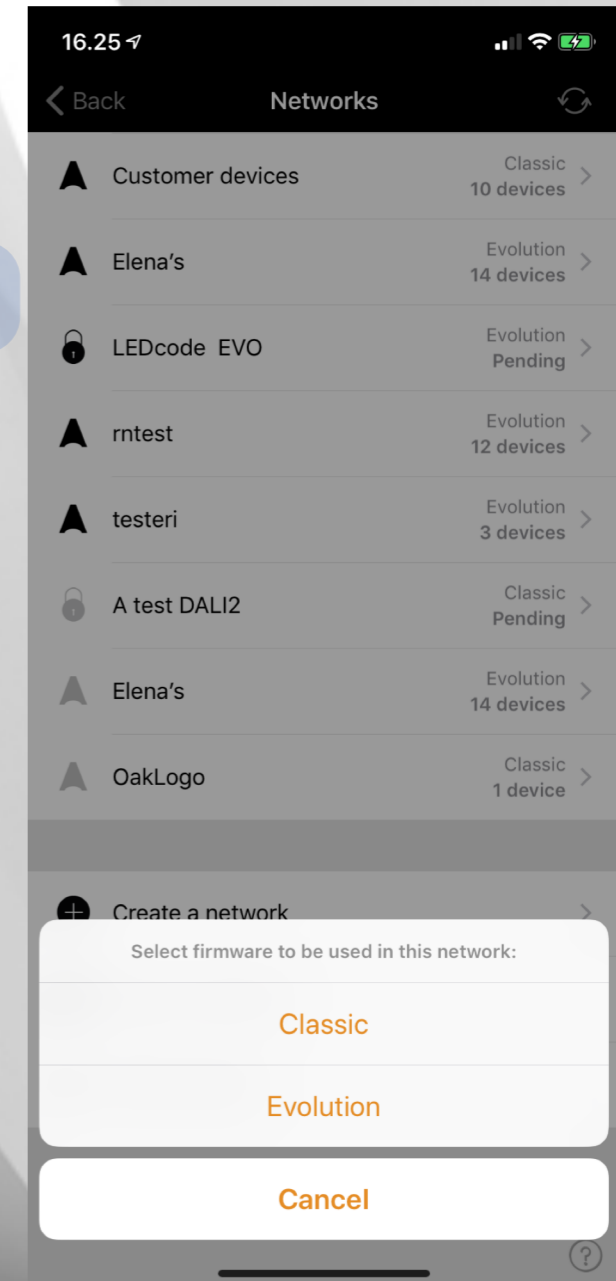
16.25

Back

Networks

Customer devices
Classic
10 devices

Elena's
Evolution
14 devices

LEDcode EVO
Evolution
Pending

rntest
Evolution
12 devices

testeri
Evolution
3 devices

A test DALI2
Classic
Pending

Elena's
Evolution
14 devices

OakLogo
Classic
1 device

Create a network

Select firmware to be used in this network:

Classic

Evolution

Cancel

?